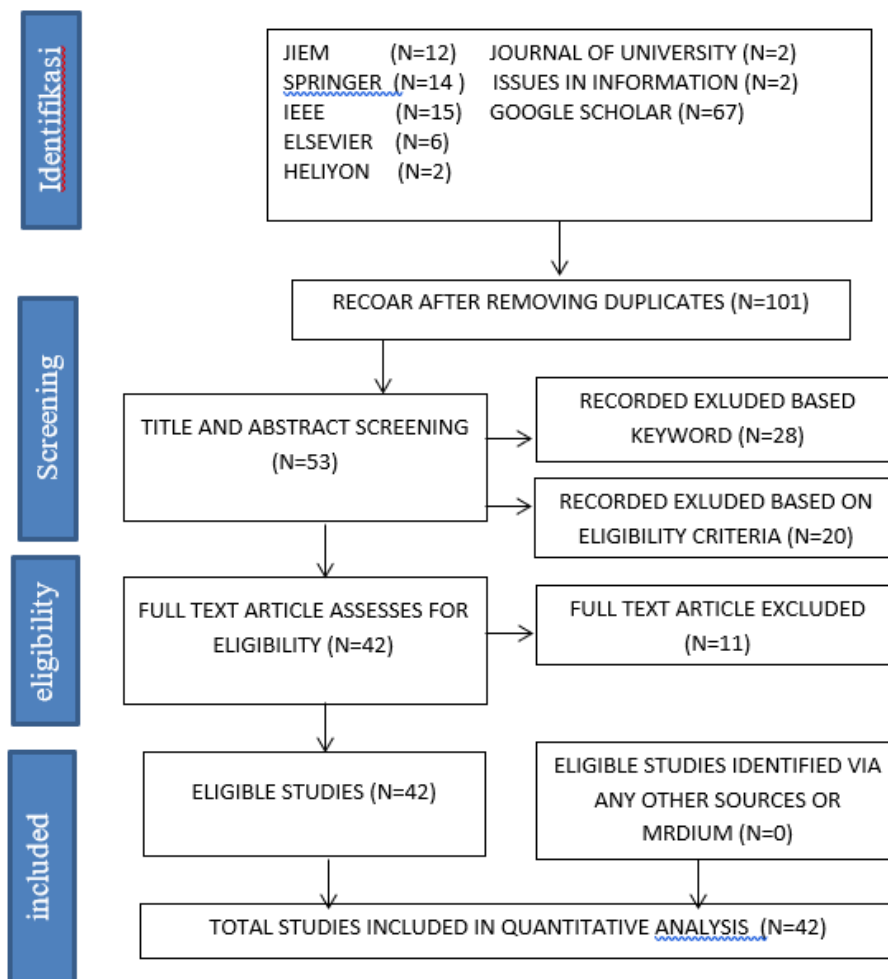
Identifikasi

JIEM (N=12) JOURNAL OF UNIVERSITY (N=2)
SPRINGER (N=14 ) ISSUES IN INFORMATION (N=2)
IEEE (N=15) GOOGLE SCHOLAR (N=67)
ELSEVIER (N=6)
HELIYON (N=2)

RECOAR AFTER REMOVING DUPLICATES (N=101)

Screening

TITLE AND ABSTRACT SCREENING (N=53)

RECORDED EXLUDED BASED KEYWORD (N=28)

RECORDED EXLUDED BASED ON ELIGIBILITY CRITERIA (N=20)

eligibility

FULL TEXT ARTICLE ASSESSES FOR ELIGIBILITY (N=42)

FULL TEXT ARTICLE EXCLUDED (N=11)

included

ELIGIBLE STUDIES (N=42)

ELIGIBLE STUDIES IDENTIFIED VIA ANY OTHER SOURCES OR MRDIUM (N=0)

TOTAL STUDIES INCLUDED IN QUANTITATIVE ANALYSIS (N=42)